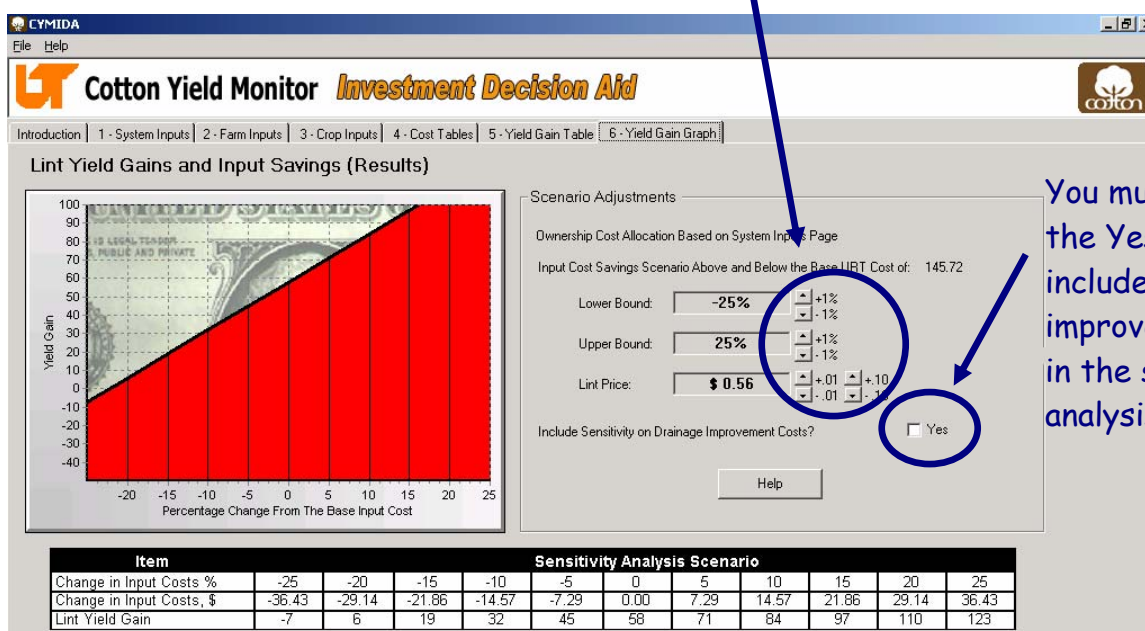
CYMIDA
File Help

Cotton Yield Monitor Investment Decision Aid

cotton

Introduction | 1 - System Inputs | 2 - Farm Inputs | 3 - Crop Inputs | 4 - Cost Tables | 5 - Yield Gain Table | 6 - Yield Gain Graph

Lint Yield Gains and Input Savings (Results)

100
90
80
70
60
50
40
30
20
10
0
-10
-20
-30
-40

Yield Gain

-20 -15 -10 -5 0 5 10 15 20 25
Percentage Change From The Base Input Cost

Scenario Adjustments

Ownership Cost Allocation Based on System Inputs Page

Input Cost Savings Scenario Above and Below the Base URT Cost of: 145.72

Lower Bound: -25% +1% -1%

Upper Bound: 25% +1% -1%

Lint Price: $ 0.56 +.01 -.01 +.10 -.10

Include Sensitivity on Drainage Improvement Costs? Yes

Help

You mu
the Ye
include
improv
in the s
analysi

| Item | Sensitivity Analysis Scenario | | | | | | | | | | |
|---|---|---|---|---|---|---|---|---|---|---|---|
| Change in Input Costs % | -25 | -20 | -15 | -10 | -5 | 0 | 5 | 10 | 15 | 20 | 25 |
| Change in Input Costs, $ | -36.43 | -29.14 | -21.86 | -14.57 | -7.29 | 0.00 | 7.29 | 14.57 | 21.86 | 29.14 | 36.43 |
| Lint Yield Gain | -7 | 6 | 19 | 32 | 45 | 58 | 71 | 84 | 97 | 110 | 123 |